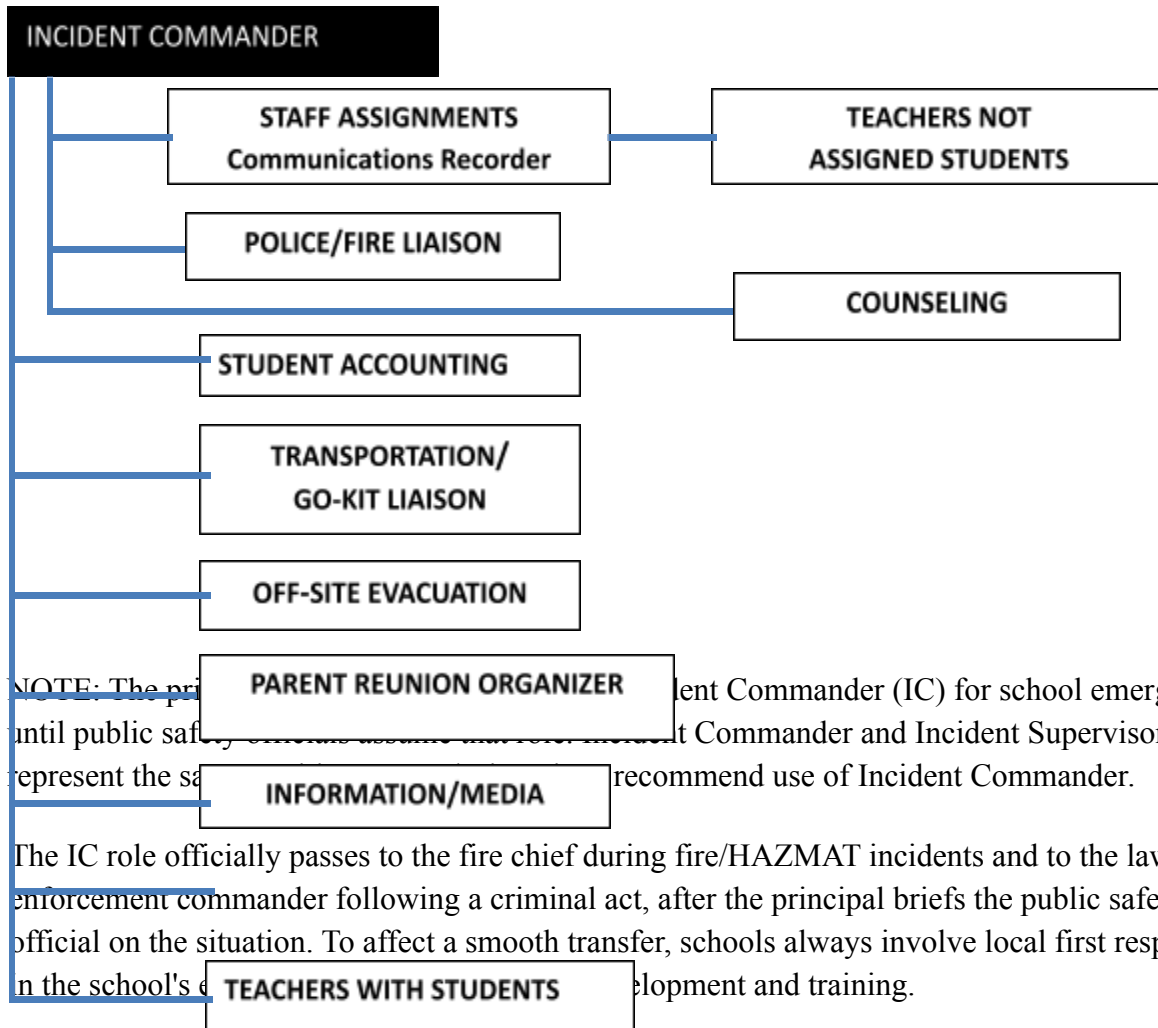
INCIDENT COMMANDER

STAFF ASSIGNMENTS
Communications Recorder

TEACHERS NOT ASSIGNED STUDENTS

POLICE/FIRE LIAISON

COUNSELING

STUDENT ACCOUNTING

TRANSPORTATION/ GO-KIT LIAISON

OFF-SITE EVACUATION

PARENT REUNION ORGANIZER

INFORMATION/MEDIA

TEACHERS WITH STUDENTS

NOTE: The pri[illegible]dent Commander (IC) for school emer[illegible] until public saf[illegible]t Commander and Incident Supervisor represent the sa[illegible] recommend use of Incident Commander.

The IC role officially passes to the fire chief during fire/HAZMAT incidents and to the la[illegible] enforcement commander following a criminal act, after the principal briefs the public safe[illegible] official on the situation. To affect a smooth transfer, schools always involve local first resp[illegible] in the school's e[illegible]elopment and training.